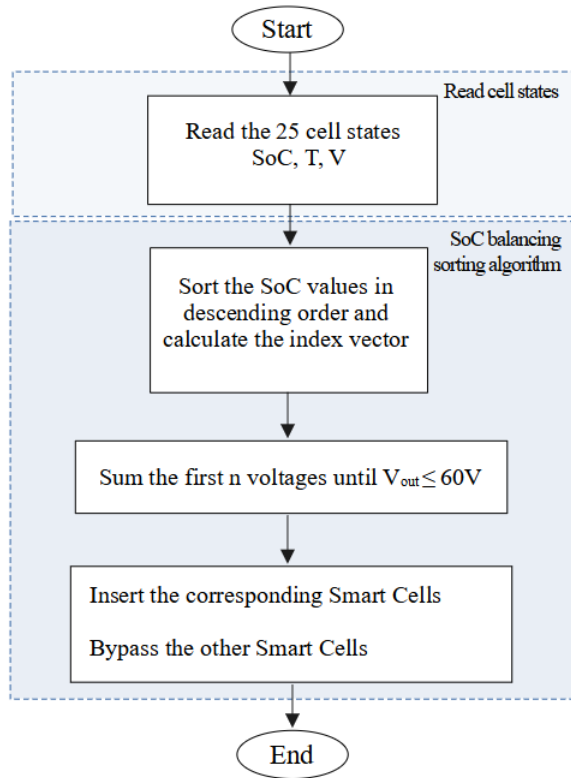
Start

Read cell states

Read the 25 cell states SoC, T, V

SoC balancing sorting algorithm

Sort the SoC values in descending order and calculate the index vector

Sum the first n voltages until $V_{out} \leq 60V$

Insert the corresponding Smart Cells

Bypass the other Smart Cells

End